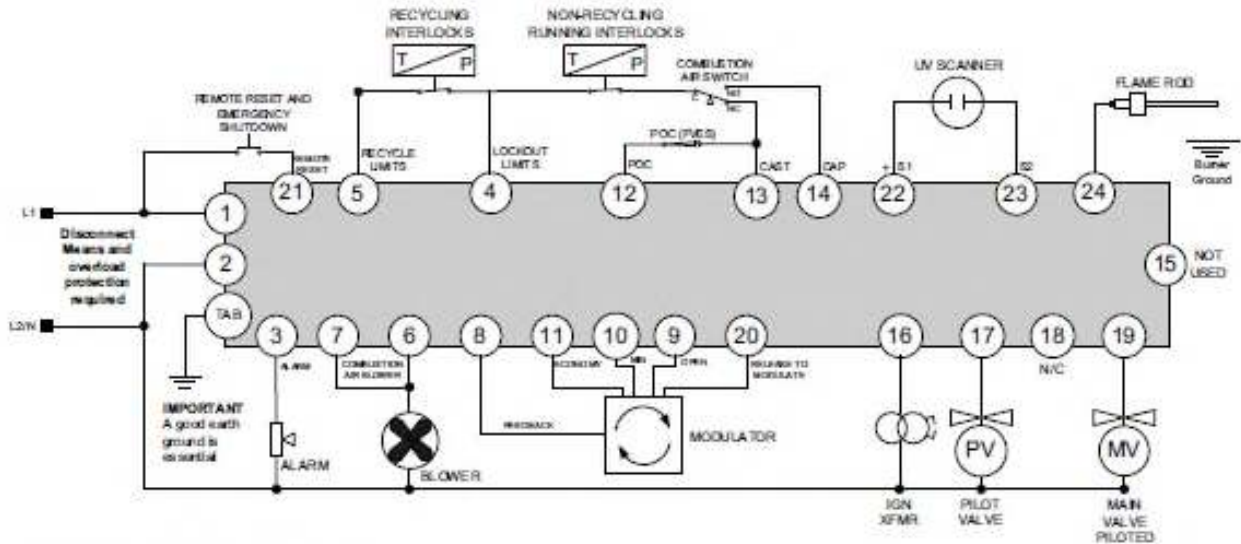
RECYCLING INTERLOCKS

T P

NON-RECYCLING RUNNING INTERLOCKS

T P

COMBUSTION AIR SWITCH

C NO NC

UV SCANNER

FLAME ROD

REMOTE RESET AND EMERGENCY SHUTDOWN

REMOTE RESET

RECYCLE LIMITS

LOCKOUT LIMITS

POC (FVES)

POC

CAST

CAP

+ S1

S2

Boiler Ground

21 5 4 12 13 14 22 23 24

L1

1

Disconnect Means and overload protection required

2

L2/N

TAB

15

NOT USED

3 7 6 8 11 10 9 20 16 17 18 19

ALARM

COMBUSTION AIR BLOWER

ECONOMY

MIN

OPEN

RELEASE TO MODULATE

N/C

FEEDBACK

MODULATOR

IMPORTANT
A good earth ground is essential

ALARM

BLOWER

PV

MV

IGN XFMR

PILOT VALVE

MAIN VALVE PILOTED